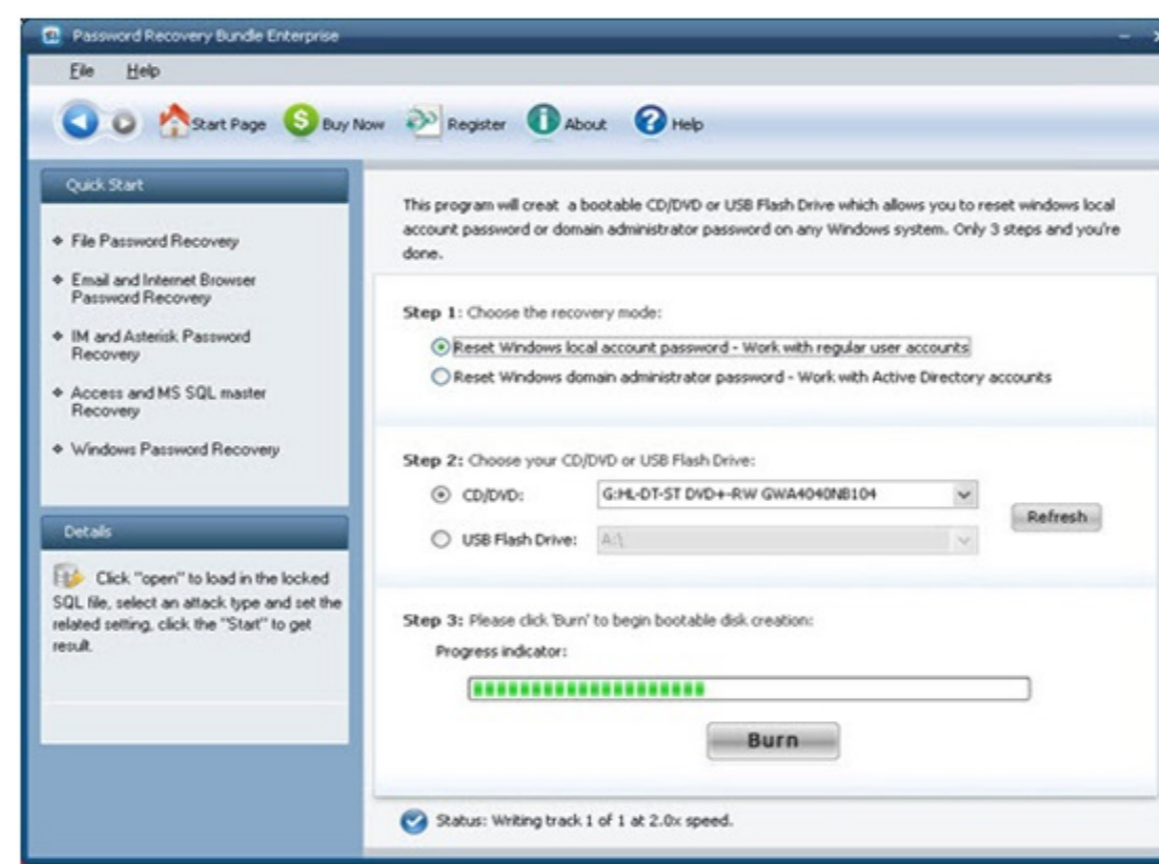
Password Recovery Bundle Enterprise

File Help

Start Page Buy Now Register About Help

Quick Start

File Password Recovery

Email and Internet Browser Password Recovery

IM and Asterisk Password Recovery

Access and MS SQL master Recovery

Windows Password Recovery

Details

Click "open" to load in the locked SQL file, select an attack type and set the related setting, click the "Start" to get result.

This program will creat a bootable CD/DVD or USB Flash Drive which allows you to reset windows local account password or domain administrator password on any Windows system. Only 3 steps and you're done.

Step 1: Choose the recovery mode:

Reset Windows local account password - Work with regular user accounts

Reset Windows domain administrator password - Work with Active Directory accounts

Step 2: Choose your CD/DVD or USB Flash Drive:

CD/DVD: G:HL-DT-ST DVD+-RW GWA4040NB104

USB Flash Drive: A:\

Refresh

Step 3: Please click 'Burn' to begin bootable disk creation:

Progress indicator:

Burn

Status: Writing track 1 of 1 at 2.0x speed.